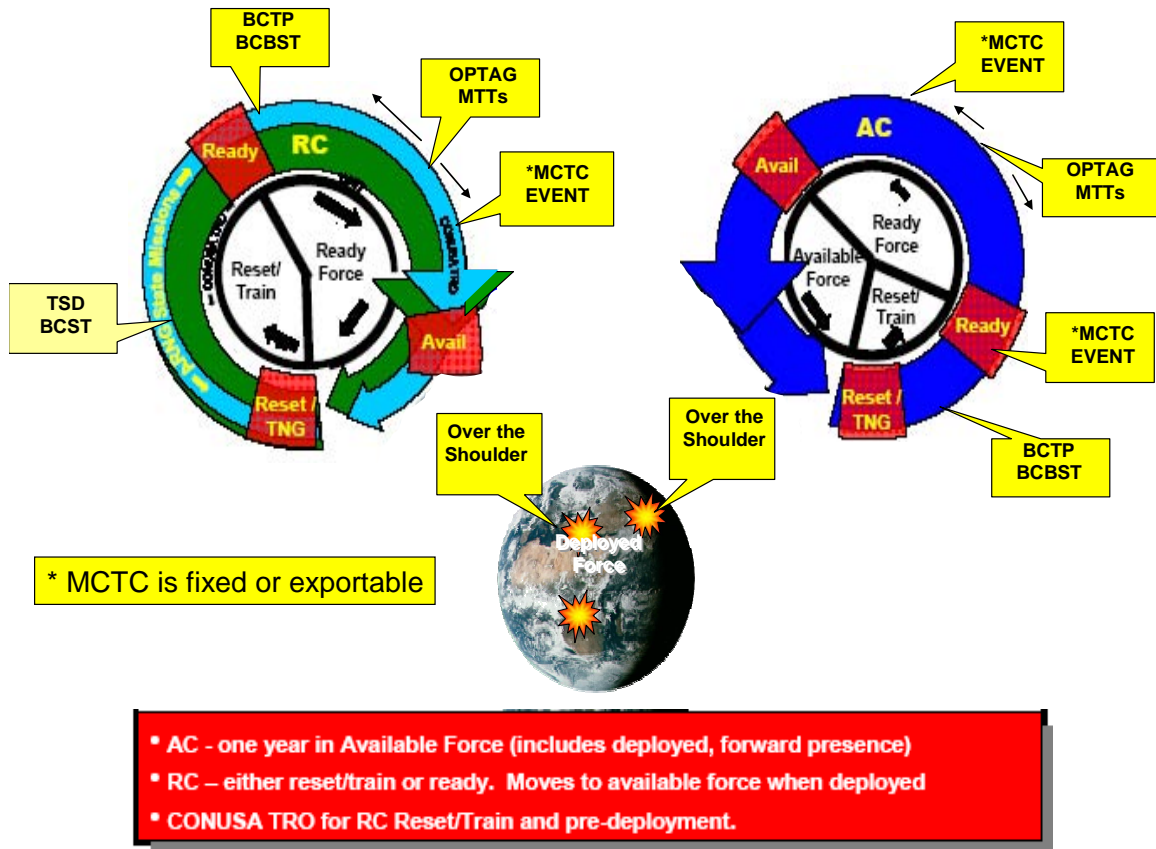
BCTP BCBST

OPTAG MTTs

*MCTC EVENT

RC

Ready

Reset/ Train

Ready Force

Avail

Reset / TNG

TSD BCST

ARNG State Missions

COMBATING

*MCTC EVENT

AC

OPTAG MTTs

Avail

Ready Force

Available Force

Reset/ Train

Ready

*MCTC EVENT

Reset / TNG

BCTP BCBST

Over the Shoulder

Over the Shoulder

Deployed Force

* MCTC is fixed or exportable

• AC - one year in Available Force (includes deployed, forward presence)

• RC – either reset/train or ready. Moves to available force when deployed

• CONUSA TRO for RC Reset/Train and pre-deployment.